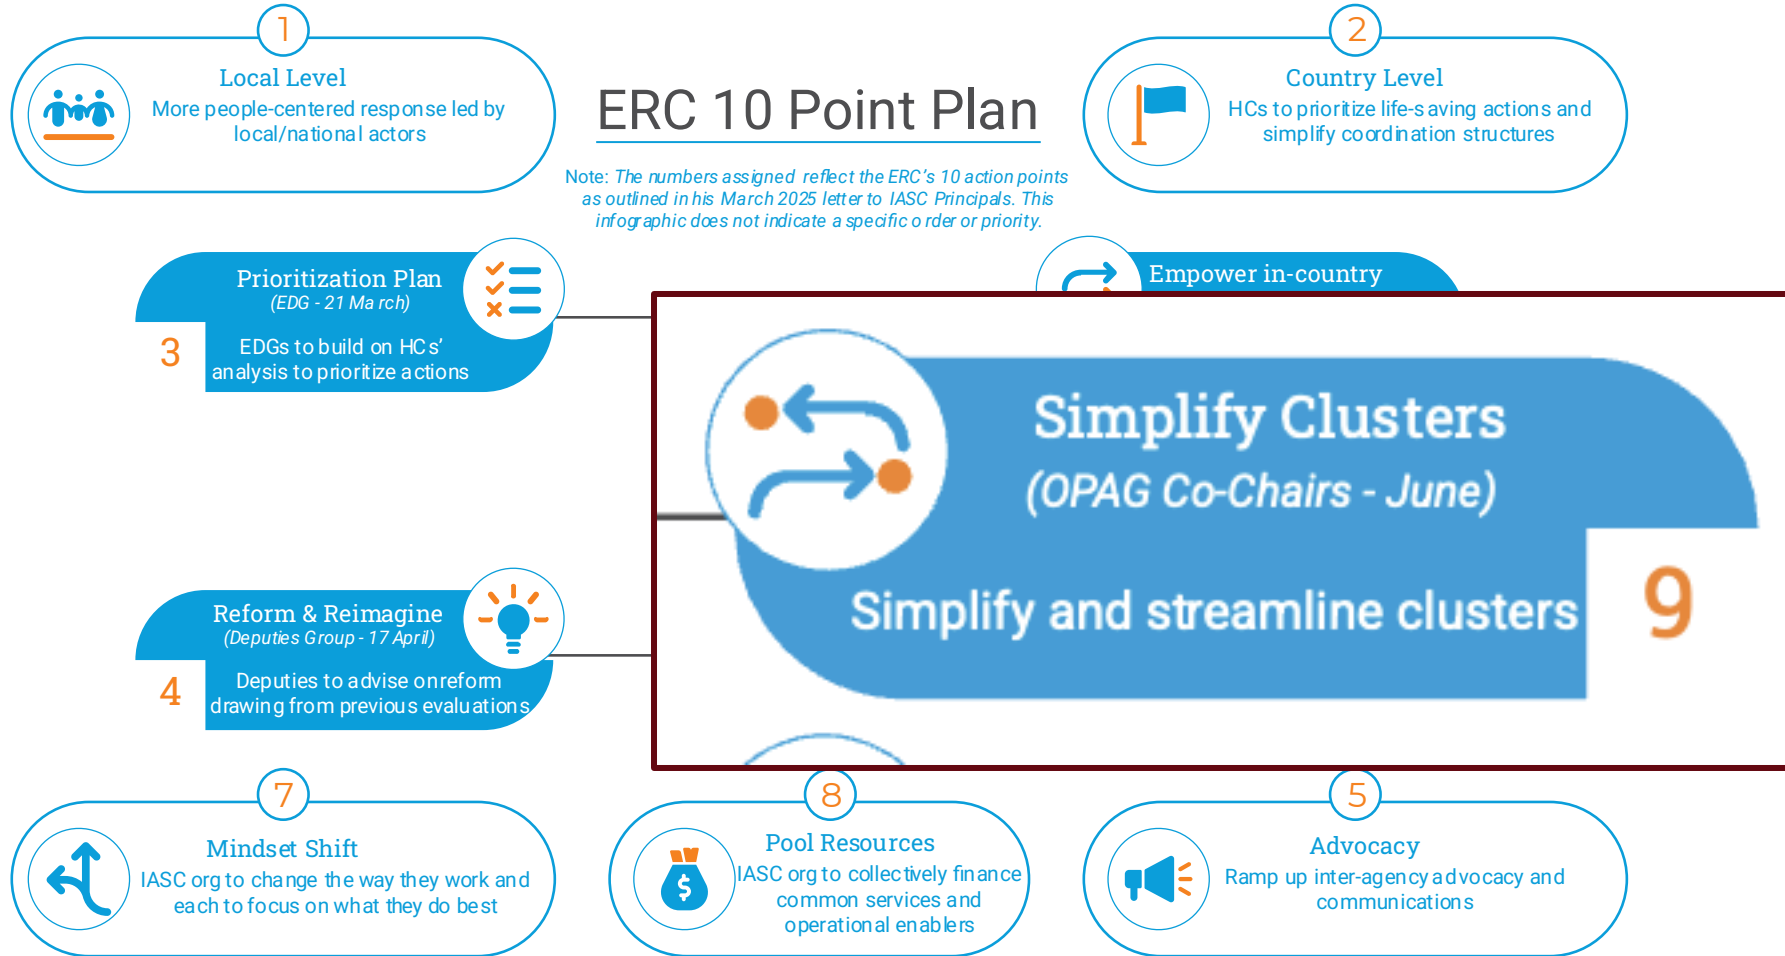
1
Local Level
More people-centered response led by local/national actors

ERC 10 Point Plan

Note: The numbers assigned reflect the ERC's 10 action points as outlined in his March 2025 letter to IASC Principals. This infographic does not indicate a specific order or priority.

2
Country Level
HCs to prioritize life-saving actions and simplify coordination structures

Prioritization Plan
(EDG - 21 March)
3
EDGs to build on HCs' analysis to prioritize actions

Empower in-country

Simplify Clusters
(OPAG Co-Chairs - June)
Simplify and streamline clusters
9

Reform & Reimagine
(Deputies Group - 17 April)
4
Deputies to advise on reform drawing from previous evaluations

7
Mindset Shift
IASC org to change the way they work and each to focus on what they do best

8
Pool Resources
IASC org to collectively finance common services and operational enablers

5
Advocacy
Ramp up inter-agency advocacy and communications